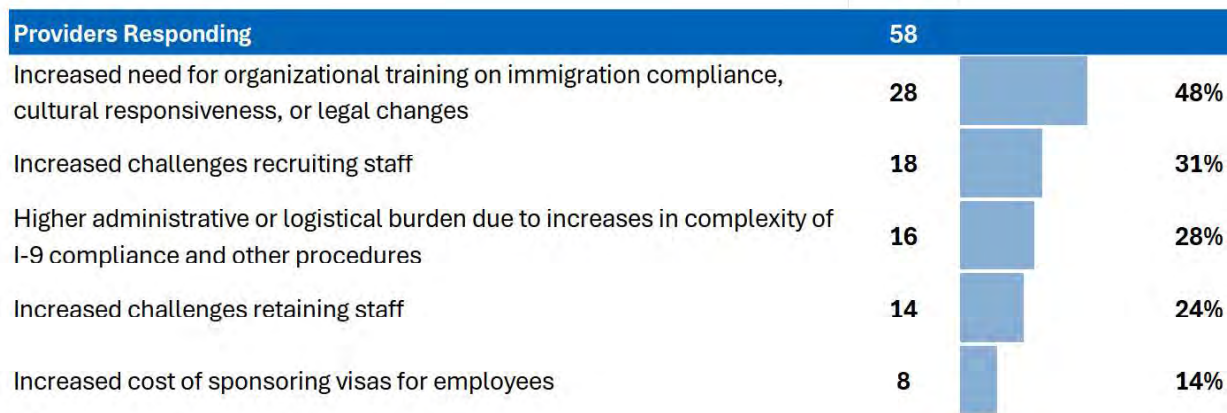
| Providers Responding | 58 | |
|---|---|---|
| Increased need for organizational training on immigration compliance, cultural responsiveness, or legal changes | 28 | 48% |
| Increased challenges recruiting staff | 18 | 31% |
| Higher administrative or logistical burden due to increases in complexity of I-9 compliance and other procedures | 16 | 28% |
| Increased challenges retaining staff | 14 | 24% |
| Increased cost of sponsoring visas for employees | 8 | 14% |